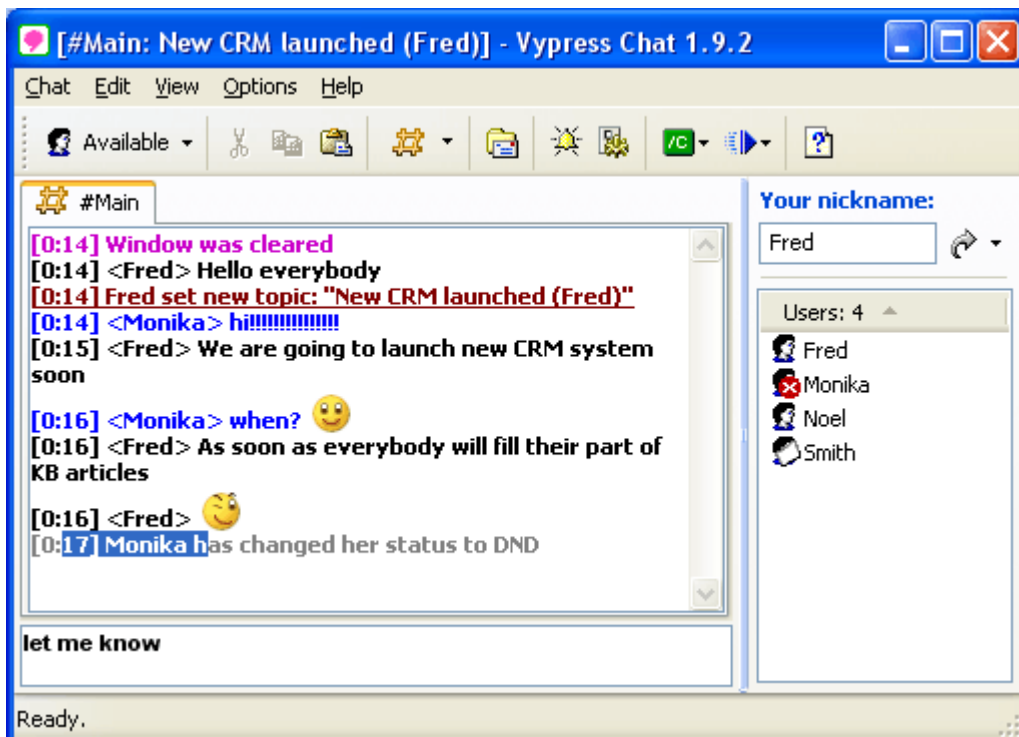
[#Main: New CRM launched (Fred)] - Vypress Chat 1.9.2

Chat Edit View Options Help

Available

#Main

[0:14] Window was cleared
[0:14] <Fred> Hello everybody
[0:14] Fred set new topic: "New CRM launched (Fred)"
[0:14] <Monika> hi!!!!!!!!!!!!!!
[0:15] <Fred> We are going to launch new CRM system soon

[0:16] <Monika> when?
[0:16] <Fred> As soon as everybody will fill their part of KB articles

[0:16] <Fred>
[0:17] Monika has changed her status to DND

let me know

Your nickname:
Fred

Users: 4
Fred
Monika
Noel
Smith

Ready.